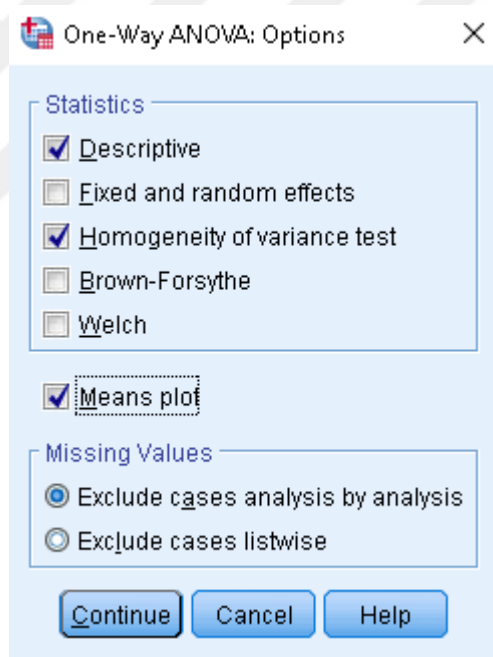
One-Way ANOVA: Options
×

Statistics
Descriptive
Fixed and random effects
Homogeneity of variance test
Brown-Forsythe
Welch

Means plot

Missing Values
Exclude cases analysis by analysis
Exclude cases listwise

Continue
Cancel
Help